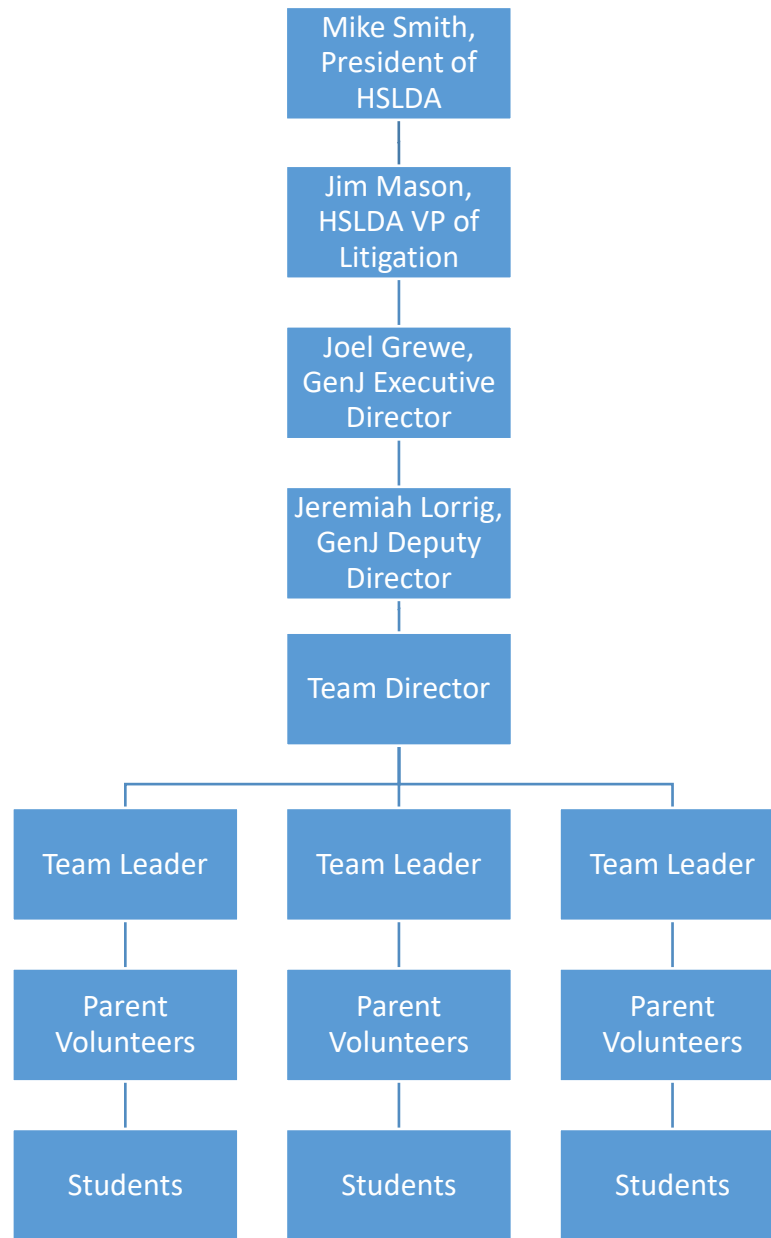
Mike Smith, President of HSLDA

Jim Mason, HSLDA VP of Litigation

Joel Grewe, GenJ Executive Director

Jeremiah Lorrig, GenJ Deputy Director

Team Director

Team Leader

Team Leader

Team Leader

Parent Volunteers

Parent Volunteers

Parent Volunteers

Students

Students

Students